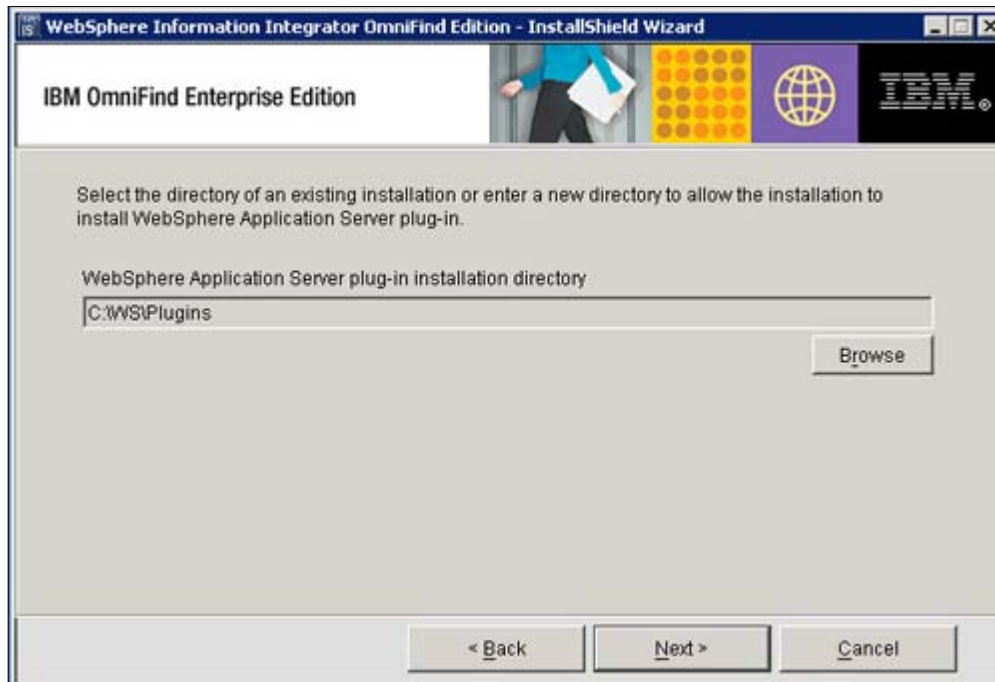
WebSphere Information Integrator OmniFind Edition - InstallShield Wizard

IBM OmniFind Enterprise Edition

IBM.

Select the directory of an existing installation or enter a new directory to allow the installation to install WebSphere Application Server plug-in.

WebSphere Application Server plug-in installation directory

C:\WS\Plugins

Browse

< Back

Next >

Cancel